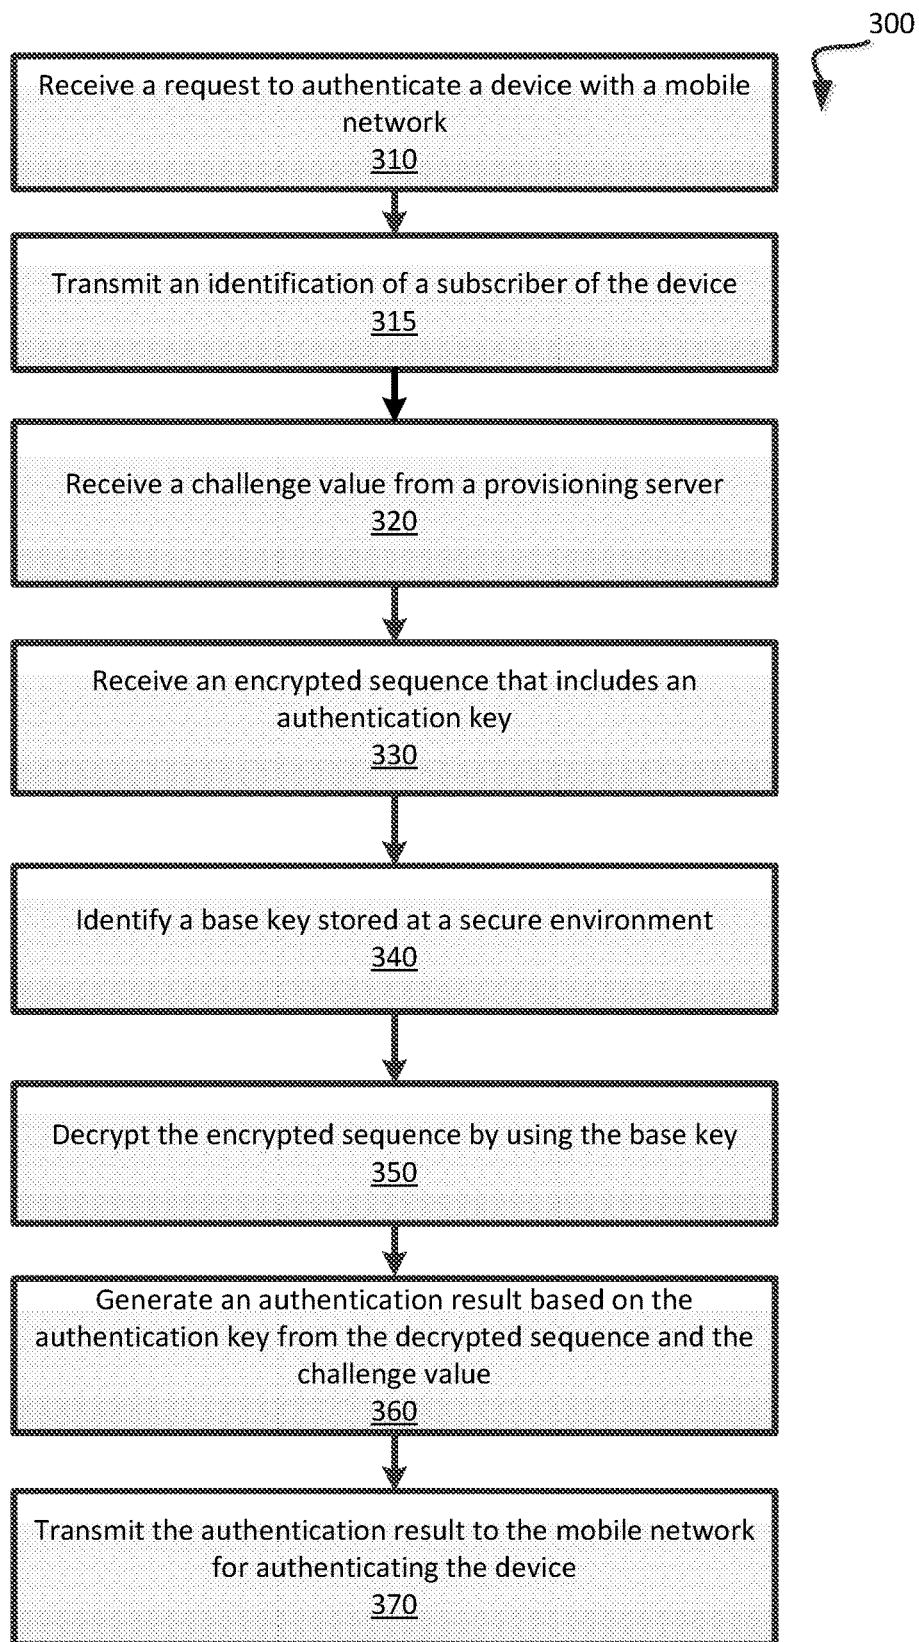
300

Receive a request to authenticate a device with a mobile network
310

Transmit an identification of a subscriber of the device
315

Receive a challenge value from a provisioning server
320

Receive an encrypted sequence that includes an authentication key
330

Identify a base key stored at a secure environment
340

Decrypt the encrypted sequence by using the base key
350

Generate an authentication result based on the authentication key from the decrypted sequence and the challenge value
360

Transmit the authentication result to the mobile network for authenticating the device
370